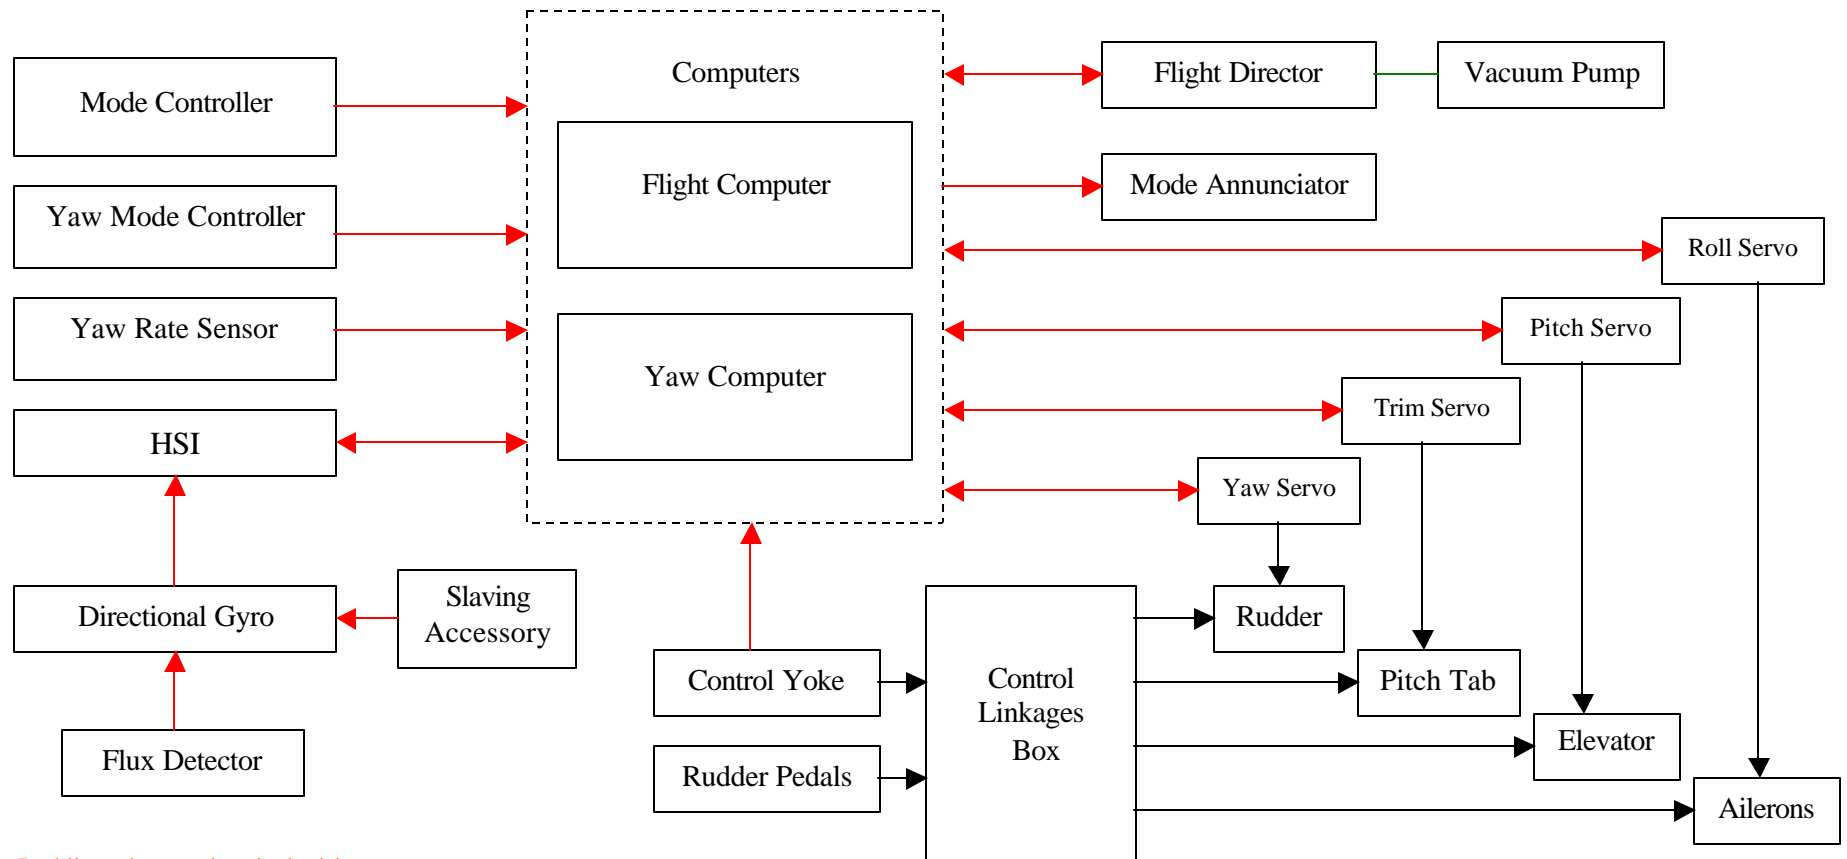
Mode Controller

Yaw Mode Controller

Yaw Rate Sensor

HSI

Directional Gyro

Slaving Accessory

Flux Detector

Computers

Flight Computer

Yaw Computer

Flight Director

Vacuum Pump

Mode Annunciator

Roll Servo

Pitch Servo

Trim Servo

Yaw Servo

Control Yoke

Rudder Pedals

Control Linkages Box

Rudder

Pitch Tab

Elevator

Ailerons

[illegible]